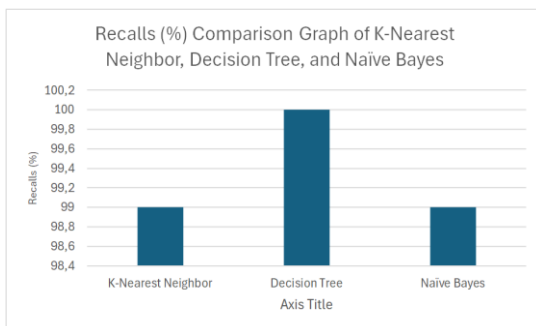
Recalls (%) Comparison Graph of K-Nearest Neighbor, Decision Tree, and Naïve Bayes

Recalls (%)

100,2
100
99,8
99,6
99,4
99,2
99
98,8
98,6
98,4

K-Nearest Neighbor
Decision Tree
Naïve Bayes

Axis Title